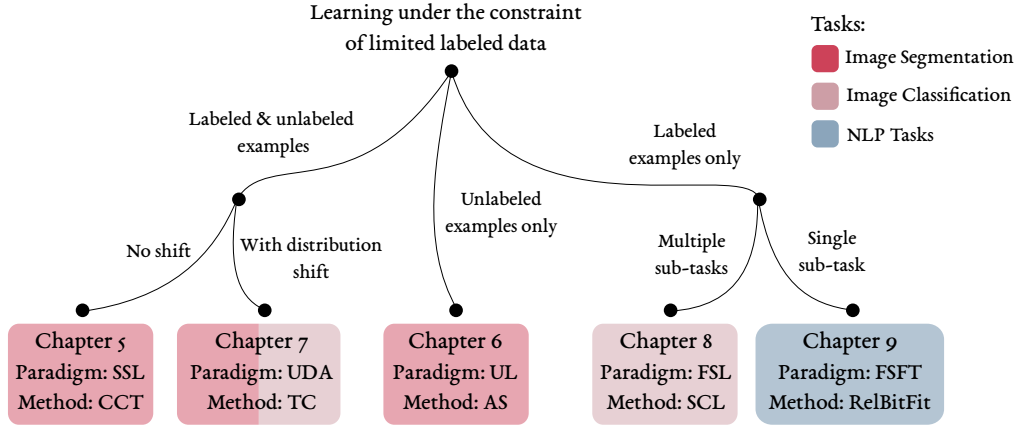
Learning under the constraint of limited labeled data

Tasks:
Image Segmentation
Image Classification
NLP Tasks

Labeled & unlabeled examples

Unlabeled examples only

Labeled examples only

No shift

With distribution shift

Multiple sub-tasks

Single sub-task

Chapter 5
Paradigm: SSL
Method: CCT

Chapter 7
Paradigm: UDA
Method: TC

Chapter 6
Paradigm: UL
Method: AS

Chapter 8
Paradigm: FSL
Method: SCL

Chapter 9
Paradigm: FSFT
Method: RelBitFit